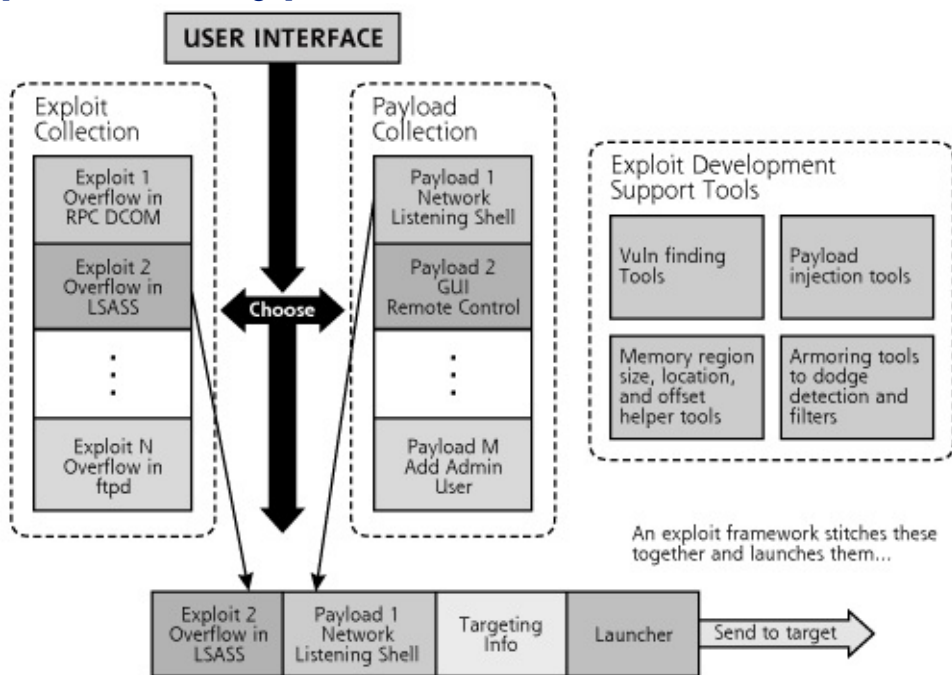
USER INTERFACE

Exploit Collection

Exploit 1 Overflow in RPC DCOM

Exploit 2 Overflow in LSASS

⋮

Exploit N Overflow in ftpd

Choose

Payload Collection

Payload 1 Network Listening Shell

Payload 2 GUI Remote Control

⋮

Payload M Add Admin User

Exploit Development Support Tools

Vuln finding Tools

Payload injection tools

Memory region size, location, and offset helper tools

Armoring tools to dodge detection and filters

An exploit framework stitches these together and launches them...

Exploit 2 Overflow in LSASS

Payload 1 Network Listening Shell

Targeting Info

Launcher

Send to target